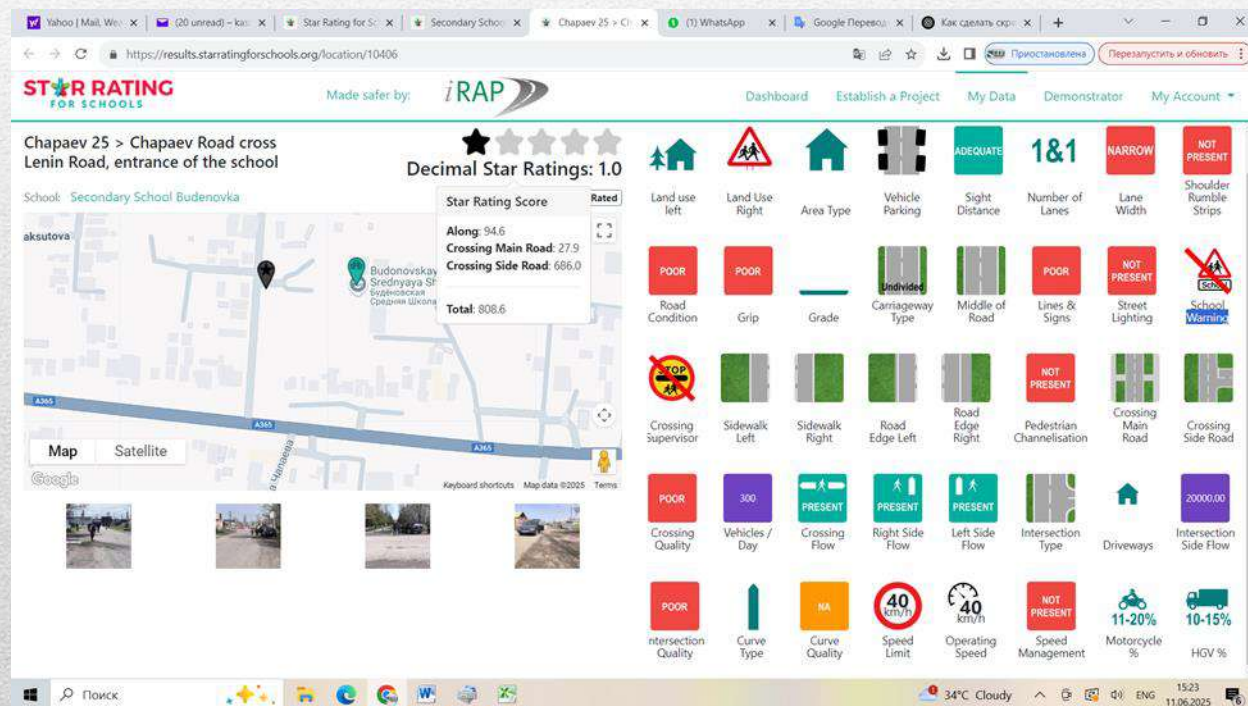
Yahoo | Mail, We | (20 unread) – ka | Star Rating for Sc | Secondary Schoo | Chapaev 25 > Ch | (1) WhatsApp | Google Перевод | Как сделать скр | +

https://results.starratingforschools.org/location/10406

Приостановлена | Перезапустить и обновить

STAR RATING FOR SCHOOLS | Made safer by: iRAP | Dashboard | Establish a Project | My Data | Demonstrator | My Account

Chapaev 25 > Chapaev Road cross Lenin Road, entrance of the school

Decimal Star Ratings: 1.0

School: Secondary School Budenovka

Star Rating Score
Along: 94.6
Crossing Main Road: 27.9
Crossing Side Road: 686.0
Total: 808.6

Rated

aksutova
Budonovskaya Srednyaya Sh
Будёновская Средняя Школа
A365
A365
A365
а Чапаева
Map | Satellite
Google | Keyboard shortcuts | Map data ©2025 | Terms

| Land use left | Land Use Right | Area Type | Vehicle Parking | ADEQUATE Sight Distance | 1&1 Number of Lanes | NARROW Lane Width | NOT PRESENT Shoulder Rumble Strips |
|---|---|---|---|---|---|---|---|
| POOR Road Condition | POOR Grip | Grade | Undivided Carriageway Type | Middle of Road | POOR Lines & Signs | NOT PRESENT Street Lighting | School School Warning |
| STOP Crossing Supervisor | Sidewalk Left | Sidewalk Right | Road Edge Left | Road Edge Right | NOT PRESENT Pedestrian Channelisation | Crossing Main Road | Crossing Side Road |
| POOR Crossing Quality | 300 Vehicles / Day | PRESENT Crossing Flow | PRESENT Right Side Flow | PRESENT Left Side Flow | Intersection Type | Driveways | 20000.00 Intersection Side Flow |
| POOR Intersection Quality | Curve Type | NA Curve Quality | 40 km/h Speed Limit | 40 km/h Operating Speed | NOT PRESENT Speed Management | 11-20% Motorcycle % | 10-15% HGV % |

Поиск | 34°C Cloudy | ENG | 15:23 11.06.2025